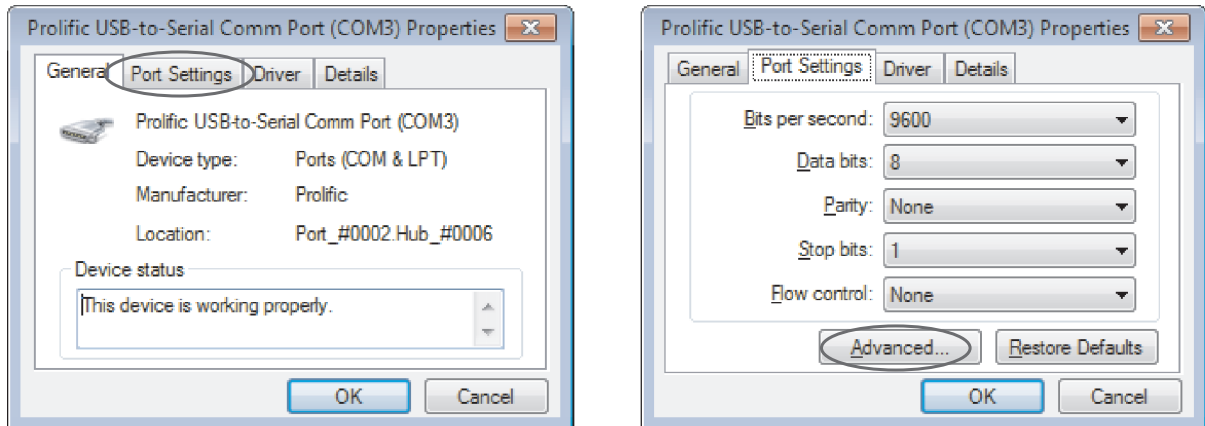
Prolific USB-to-Serial Comm Port (COM3) Properties

General | Port Settings | Driver | Details

Prolific USB-to-Serial Comm Port (COM3)

Device type: Ports (COM & LPT)

Manufacturer: Prolific

Location: Port_#0002.Hub_#0006

Device status

This device is working properly.

OK | Cancel

Prolific USB-to-Serial Comm Port (COM3) Properties

General | Port Settings | Driver | Details

Bits per second: 9600

Data bits: 8

Parity: None

Stop bits: 1

Flow control: None

Advanced... | Restore Defaults

OK | Cancel